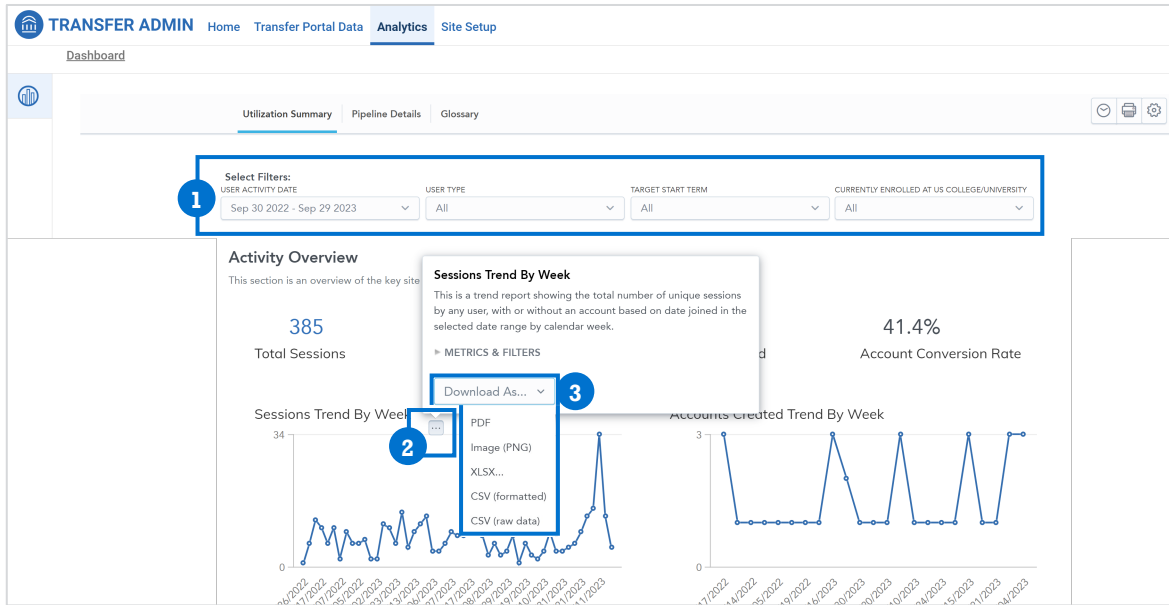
TRANSFER ADMIN Home Transfer Portal Data Analytics Site Setup

Dashboard

Utilization Summary | Pipeline Details | Glossary

Select Filters:

USER ACTIVITY DATE
Sep 30 2022 - Sep 29 2023

USER TYPE
All

TARGET START TERM
All

CURRENTLY ENROLLED AT US COLLEGE/UNIVERSITY
All

1

Activity Overview

This section is an overview of the key site

385
Total Sessions

Sessions Trend By Week

This is a trend report showing the total number of unique sessions by any user, with or without an account based on date joined in the selected date range by calendar week.

▸ METRICS & FILTERS

Download As...

3

d

41.4%
Account Conversion Rate

Sessions Trend By Week

2

PDF
Image (PNG)
XLSX...
CSV (formatted)
CSV (raw data)

Accounts Created Trend By Week

34
0

3
0

26/2022 17/2022 05/2022 22/2023 13/2023 06/2023 27/2023 17/2023 29/2023 19/2023 06/2023 21/2023 11/2023

17/2022 14/2022 05/2022 19/2022 16/2023 30/2023 10/2023 24/2023 15/2023 04/2023